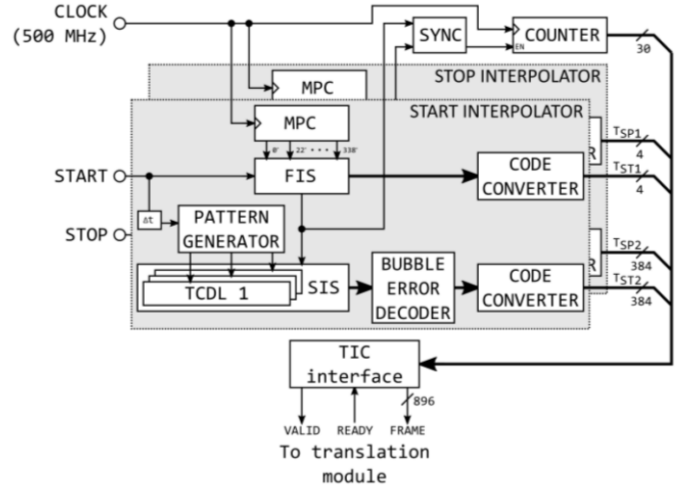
CLOCK
(500 MHz)
SYNC
COUNTER
EN
30
STOP INTERPOLATOR
MPC
START INTERPOLATOR
MPC
0°
22°
338°
START
FIS
CODE CONVERTER
$T_{SP1}$
4
$T_{ST1}$
4
STOP
Δt
PATTERN GENERATOR
$T_{SP2}$
384
$T_{ST2}$
384
TCDL 1
SIS
BUBBLE ERROR DECODER
CODE CONVERTER
TIC interface
896
VALID
READY
FRAME
To translation module